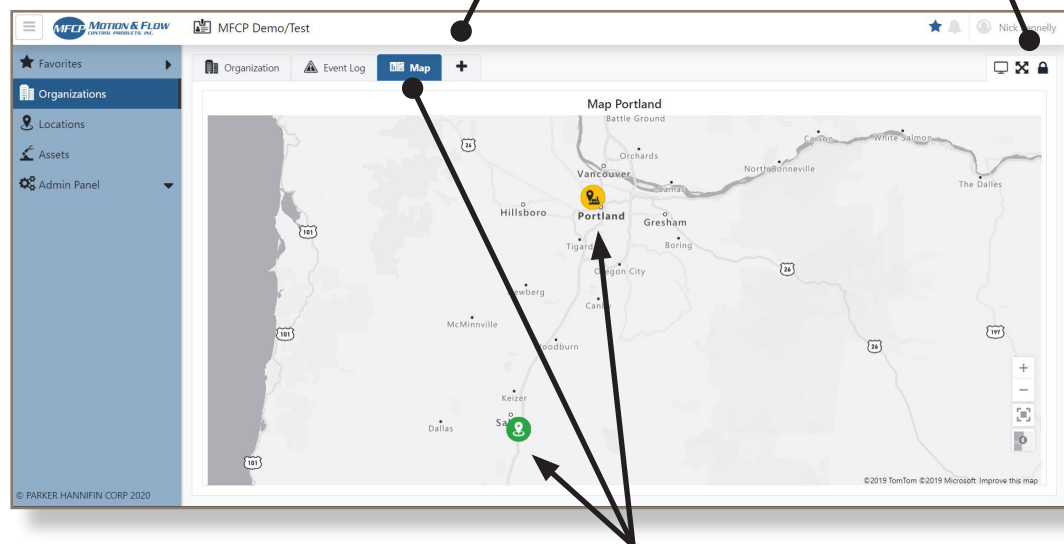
MFCP MOTION & FLOW CONTROL PRODUCTS, INC.

MFCP Demo/Test

Nick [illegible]onnelly

Favorites
Organizations
Locations
Assets
Admin Panel

© PARKER HANNIFIN CORP 2020

Organization
Event Log
Map
+

Map Portland

Battle Ground
26
Orchards
Carson
White Salmon
North Bonneville
The Dalles
Vancouver
Camas
Hillsboro
Portland
Gresham
101
Tigard
Boring
Oregon City
26
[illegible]ewberg
Canby
McMinnville
101
197
Woodburn
26
Keizer
Dallas
Sa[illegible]
101

©2019 TomTom ©2019 Microsoft Improve this map